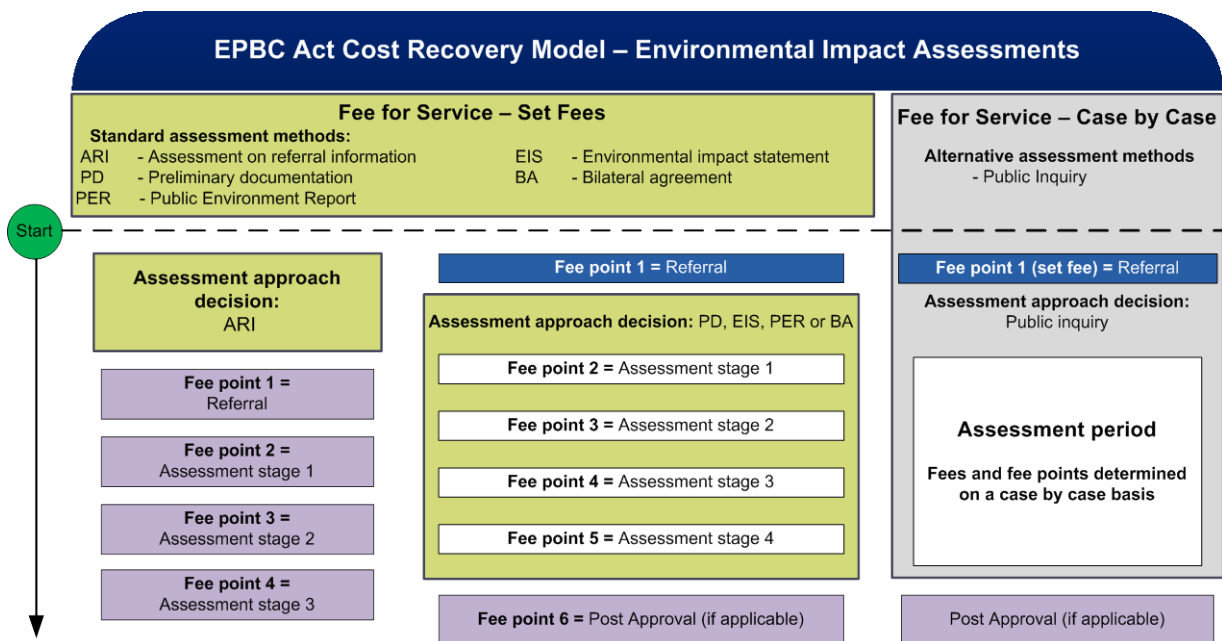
EPBC Act Cost Recovery Model – Environmental Impact Assessments

Fee for Service – Set Fees

Standard assessment methods:
ARI - Assessment on referral information
PD - Preliminary documentation
PER - Public Environment Report
EIS - Environmental impact statement
BA - Bilateral agreement

Fee for Service – Case by Case

Alternative assessment methods
- Public Inquiry

Start

Assessment approach decision:
ARI

Fee point 1 =
Referral

Fee point 2 =
Assessment stage 1

Fee point 3 =
Assessment stage 2

Fee point 4 =
Assessment stage 3

Fee point 1 = Referral

Assessment approach decision: PD, EIS, PER or BA

Fee point 2 = Assessment stage 1

Fee point 3 = Assessment stage 2

Fee point 4 = Assessment stage 3

Fee point 5 = Assessment stage 4

Fee point 6 = Post Approval (if applicable)

Fee point 1 (set fee) = Referral

Assessment approach decision:
Public inquiry

Assessment period

Fees and fee points determined on a case by case basis

Post Approval (if applicable)